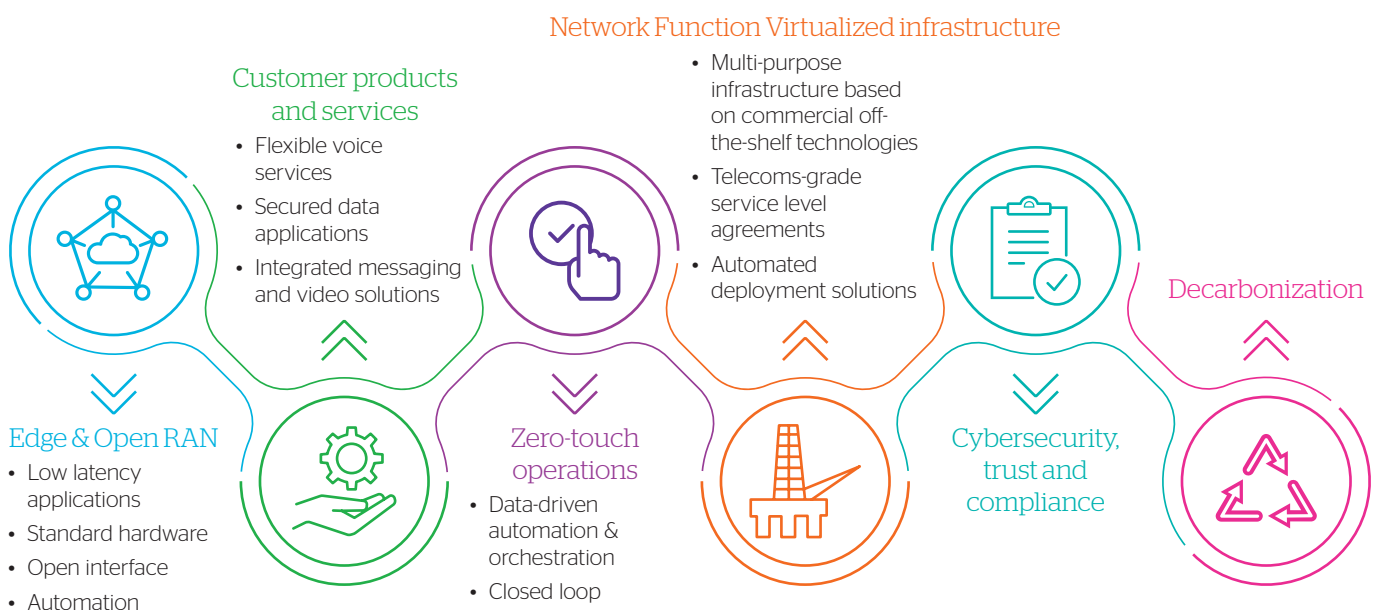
Edge & Open RAN
• Low latency applications
• Standard hardware
• Open interface
• Automation

Customer products and services
• Flexible voice services
• Secured data applications
• Integrated messaging and video solutions

Zero-touch operations
• Data-driven automation & orchestration
• Closed loop

Network Function Virtualized infrastructure
• Multi-purpose infrastructure based on commercial off-the-shelf technologies
• Telecoms-grade service level agreements
• Automated deployment solutions

Cybersecurity, trust and compliance

Decarbonization